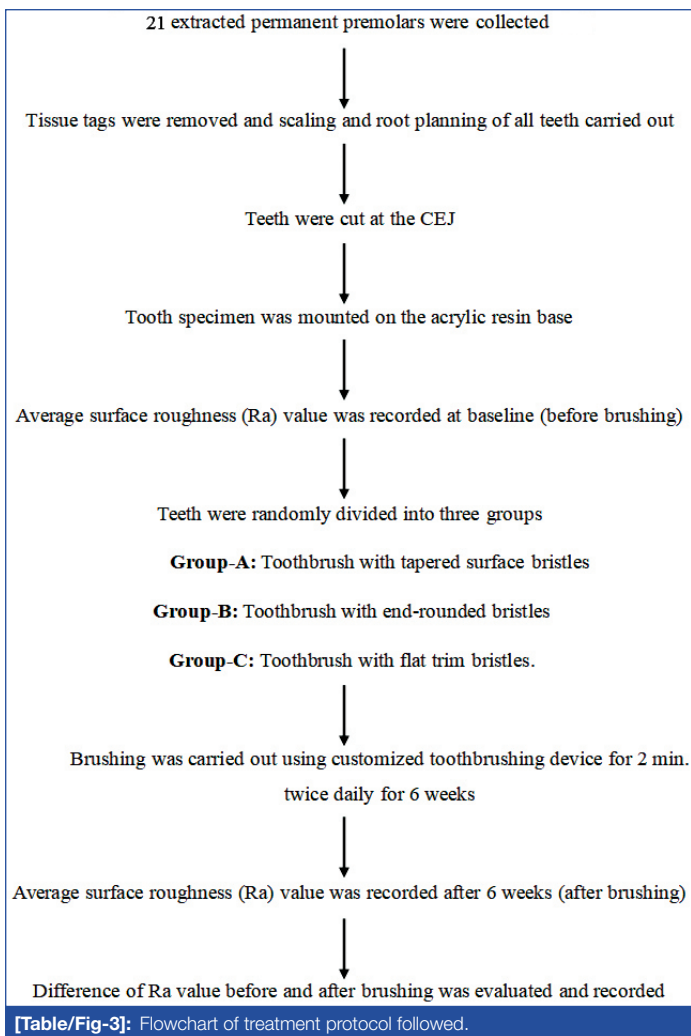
21 extracted permanent premolars were collected

Tissue tags were removed and scaling and root planning of all teeth carried out

Teeth were cut at the CEJ

Tooth specimen was mounted on the acrylic resin base

Average surface roughness (Ra) value was recorded at baseline (before brushing)

Teeth were randomly divided into three groups

**Group-A:** Toothbrush with tapered surface bristles

**Group-B:** Toothbrush with end-rounded bristles

**Group-C:** Toothbrush with flat trim bristles.

Brushing was carried out using customized toothbrushing device for 2 min. twice daily for 6 weeks

Average surface roughness (Ra) value was recorded after 6 weeks (after brushing)

Difference of Ra value before and after brushing was evaluated and recorded

[Table/Fig-3]: Flowchart of treatment protocol followed.